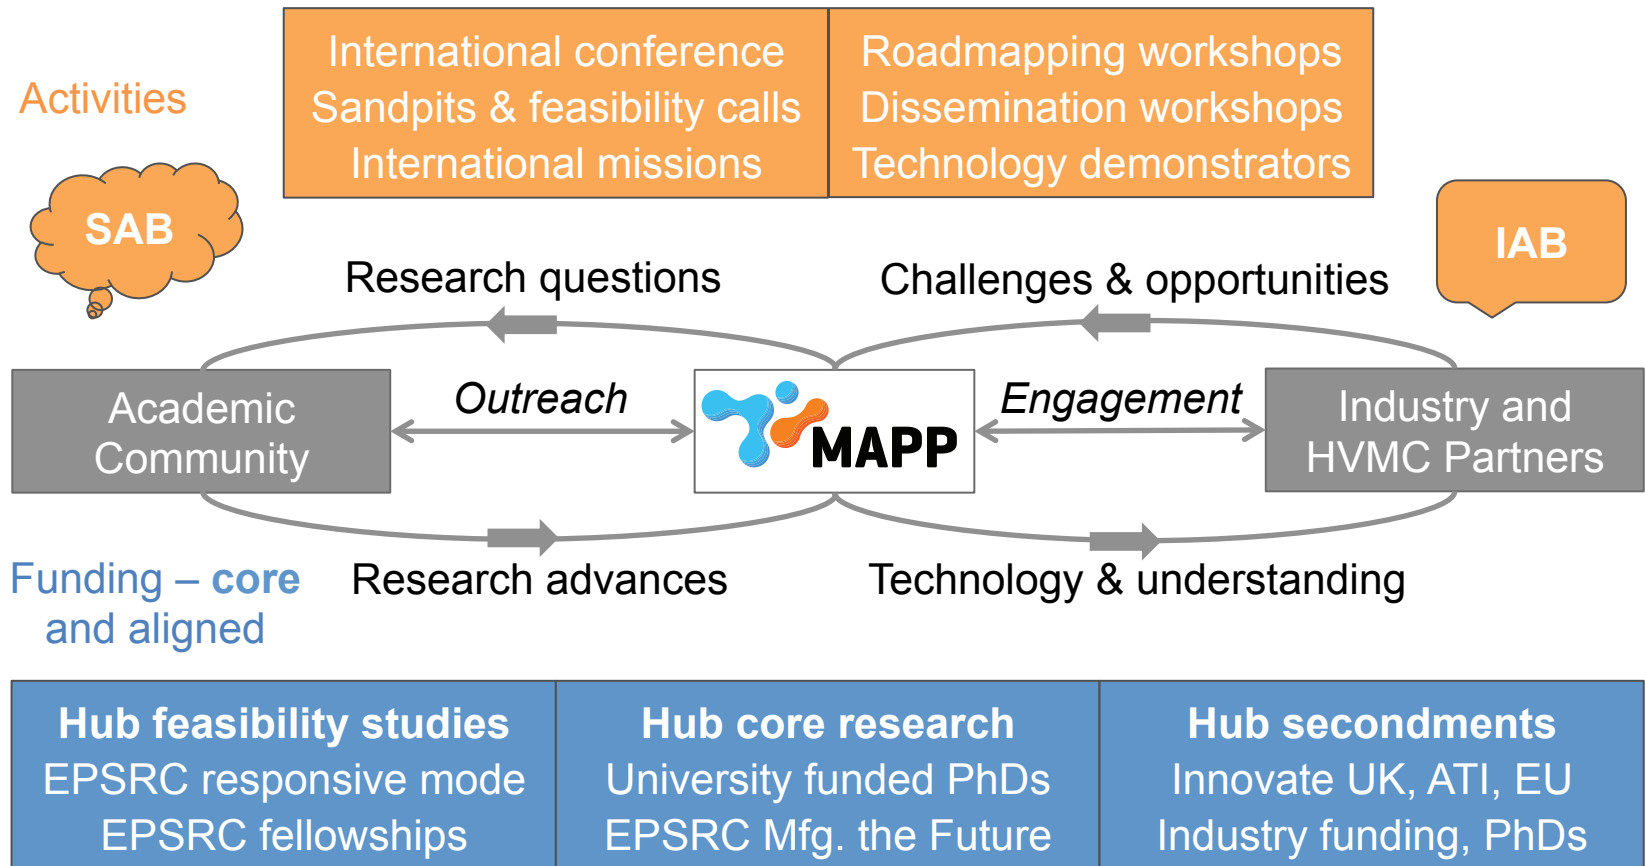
Activities

International conference
Sandpits & feasibility calls
International missions

Roadmapping workshops
Dissemination workshops
Technology demonstrators

SAB

IAB

Research questions

Challenges & opportunities

Academic Community

Outreach

MAPP

Engagement

Industry and HVMC Partners

Research advances

Technology & understanding

Funding – core and aligned

| Hub feasibility studies | Hub core research | Hub secondments |
|---|---|---|
| EPSRC responsive mode | University funded PhDs | Innovate UK, ATI, EU |
| EPSRC fellowships | EPSRC Mfg. the Future | Industry funding, PhDs |